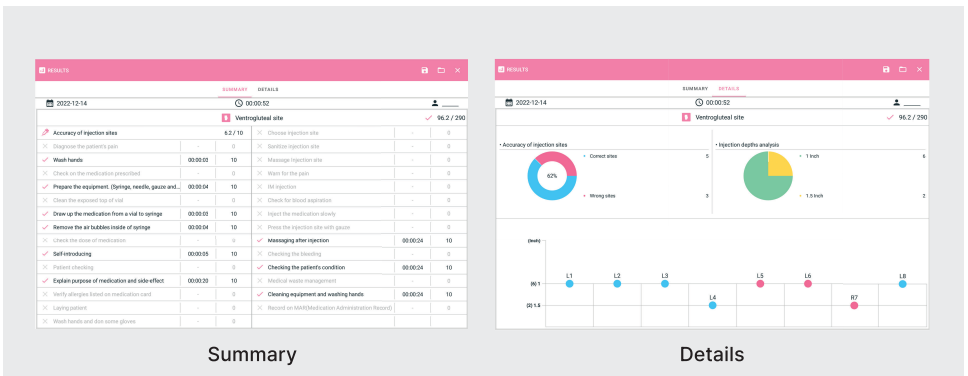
RESULTS

SUMMARY DETAILS

2022-12-14 00:00:52

Ventrogluteal site 96.2 / 290

| | | |
|---|---|---|
| Accuracy of injection sites | | 6.2 / 10 |
| Diagnose the patient's pain | - | 0 |
| Wash hands | 00:00:03 | 10 |
| Check on the medication prescribed | - | 0 |
| Prepare the equipment. (Syringe, needle, gauze and... | 00:00:04 | 10 |
| Clean the exposed top of vial | - | 0 |
| Draw up the medication from a vial to syringe | 00:00:03 | 10 |
| Remove the air bubbles inside of syringe | 00:00:04 | 10 |
| Check the dose of medication | - | 0 |
| Self-introducing | 00:00:05 | 10 |
| Patient checking | - | 0 |
| Explain purpose of medication and side-effect | 00:00:20 | 10 |
| Verify allergies listed on medication card | - | 0 |
| Laying patient | - | 0 |
| Wash hands and don some gloves | - | 0 |

| | | |
|---|---|---|
| Choose injection site | - | 0 |
| Sanitize injection site | - | 0 |
| Massage injection site | - | 0 |
| Wait for the pain | - | 0 |
| IM injection | - | 0 |
| Check for blood aspiration | - | 0 |
| Inject the medication slowly | - | 0 |
| Press the injection site with gauze | - | 0 |
| Massaging after injection | 00:00:24 | 10 |
| Checking the bleeding | - | 0 |
| Checking the patient's condition | 00:00:24 | 10 |
| Medical waste management | - | 0 |
| Cleaning equipment and washing hands | 00:00:24 | 10 |
| Record on MAR(Medication Administration Record) | - | 0 |

Summary

RESULTS

SUMMARY DETAILS

2022-12-14 00:00:52

Ventrogluteal site 96.2 / 290

• Accuracy of injection sites
62%
Correct sites 5
Wrong sites 3

• Injection depths analysis
1 inch 6
1.5 inch 2

(inch)
(6) 1
(2) 1.5
L1 L2 L3 L4 L5 L6 R7 L8

Details